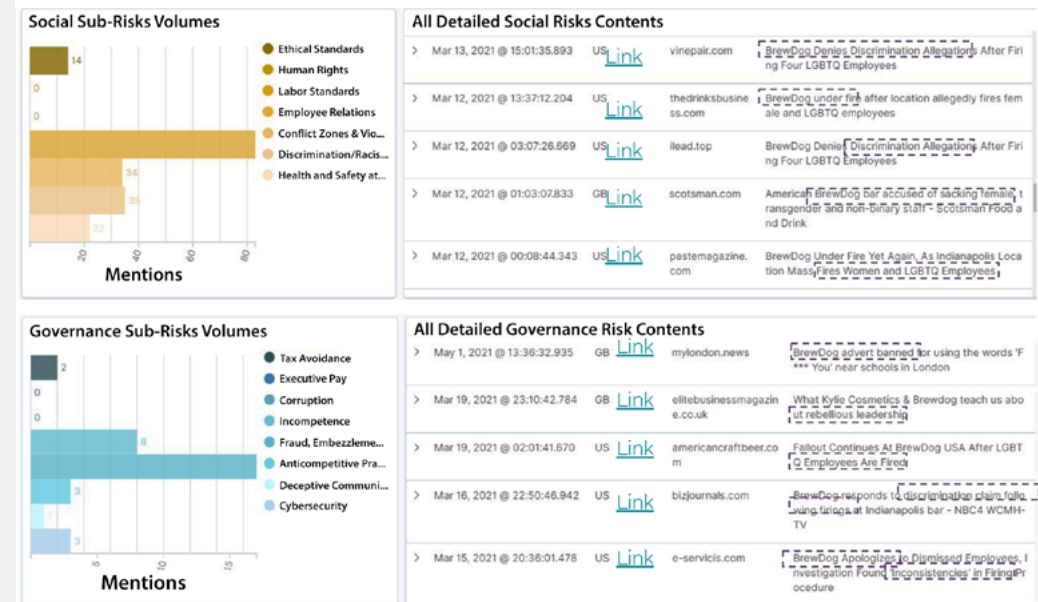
Social Sub-Risks Volumes

14
0
0
34
35
22

Ethical Standards
Human Rights
Labor Standards
Employee Relations
Conflict Zones & Vio...
Discrimination/Racis...
Health and Safety at...

20 40 60 80
Mentions

All Detailed Social Risks Contents

| | Date | Country | Link | Source | Content |
|---|---|---|---|---|---|
| > | Mar 13, 2021 @ 15:01:35.893 | US | Link | vinepair.com | BrewDog Denies Discrimination Allegations After Firing Four LGBTQ Employees |
| > | Mar 12, 2021 @ 13:37:12.204 | US | Link | thedrinksbusiness.com | BrewDog under fire after location allegedly fires female and LGBTQ employees |
| > | Mar 12, 2021 @ 03:07:26.669 | US | Link | ilead.top | BrewDog Denies Discrimination Allegations After Firing Four LGBTQ Employees |
| > | Mar 12, 2021 @ 01:03:07.833 | GB | Link | scotsman.com | American BrewDog bar accused of sacking female, transgender and non-binary staff - Scotsman Food and Drink |
| > | Mar 12, 2021 @ 00:08:44.343 | US | Link | pastemagazine.com | BrewDog Under Fire Yet Again, As Indianapolis Location Mass Fires Women and LGBTQ Employees |

Governance Sub-Risks Volumes

2
0
0
8
3
1
3

Tax Avoidance
Executive Pay
Corruption
Incompetence
Fraud, Embezzleme...
Anticompetitive Pra...
Deceptive Communi...
Cybersecurity

5 10 15
Mentions

All Detailed Governance Risk Contents

| | Date | Country | Link | Source | Content |
|---|---|---|---|---|---|
| > | May 1, 2021 @ 13:36:32.935 | GB | Link | mylondon.news | BrewDog advert banned for using the words 'F*** You' near schools in London |
| > | Mar 19, 2021 @ 23:10:42.784 | GB | Link | elitebusinessmagazine.co.uk | What Kylie Cosmetics & Brewdog teach us about rebellious leadership |
| > | Mar 19, 2021 @ 02:01:41.670 | US | Link | americancraftbeer.com | Fallout Continues At BrewDog USA After LGBTQ Employees Are Fired |
| > | Mar 16, 2021 @ 22:50:46.942 | US | Link | bizjournals.com | BrewDog responds to discrimination claim following firings at Indianapolis bar - NBC4 WCMH-TV |
| > | Mar 15, 2021 @ 20:36:01.478 | US | Link | e-servicis.com | BrewDog Apologizes to Dismissed Employees, Investigation Found 'Inconsistencies' in Firing Procedure |